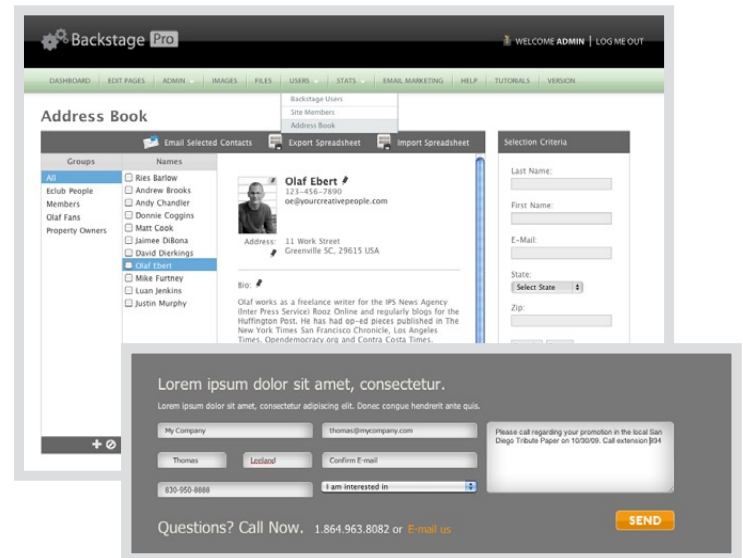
Backstage Pro

WELCOME ADMIN | LOG ME OUT

DASHBOARD EDIT PAGES ADMIN IMAGES FILES USERS STATS EMAIL MARKETING HELP TUTORIALS VERSION

Backstage Users
Site Members
Address Book

Address Book

Email Selected Contacts | Export Spreadsheet | Import Spreadsheet

Selection Criteria

| Groups | Names |
|---|---|
| All | Ries Barlow |
| Eclub People | Andrew Brooks |
| Members | Andy Chandler |
| Olaf Fans | Donnie Coggins |
| Property Owners | Matt Cook |
| | Jaimee DiBona |
| | David Dierkings |
| | Olaf Ebert |
| | Mike Furtney |
| | Luan Jenkins |
| | Justin Murphy |

Olaf Ebert
123-456-7890
oe@yourcreativepeople.com

Address: 11 Work Street
Greenville SC, 29615 USA

Bio:

Olaf works as a freelance writer for the IPS News Agency (Inter Press Service) Rooz Online and regularly blogs for the Huffington Post. He has had op-ed pieces published in The New York Times San Francisco Chronicle, Los Angeles Times, Opendemocracy.org and Contra Costa Times.

Last Name:

First Name:

E-Mail:

State:
Select State

Zip:

Lorem ipsum dolor sit amet, consectetur.

Lorem ipsum dolor sit amet, consectetur adipiscing elit. Donec congue hendrerit ante quis.

My Company
thomas@mycompany.com
Thomas
Leeland
Confirm E-mail
830-950-8888
I am interested in

Please call regarding your promotion in the local San Diego Tribute Paper on 10/30/09. Call extension 804

SEND

Questions? Call Now. 1.864.963.8082 or E-mail us